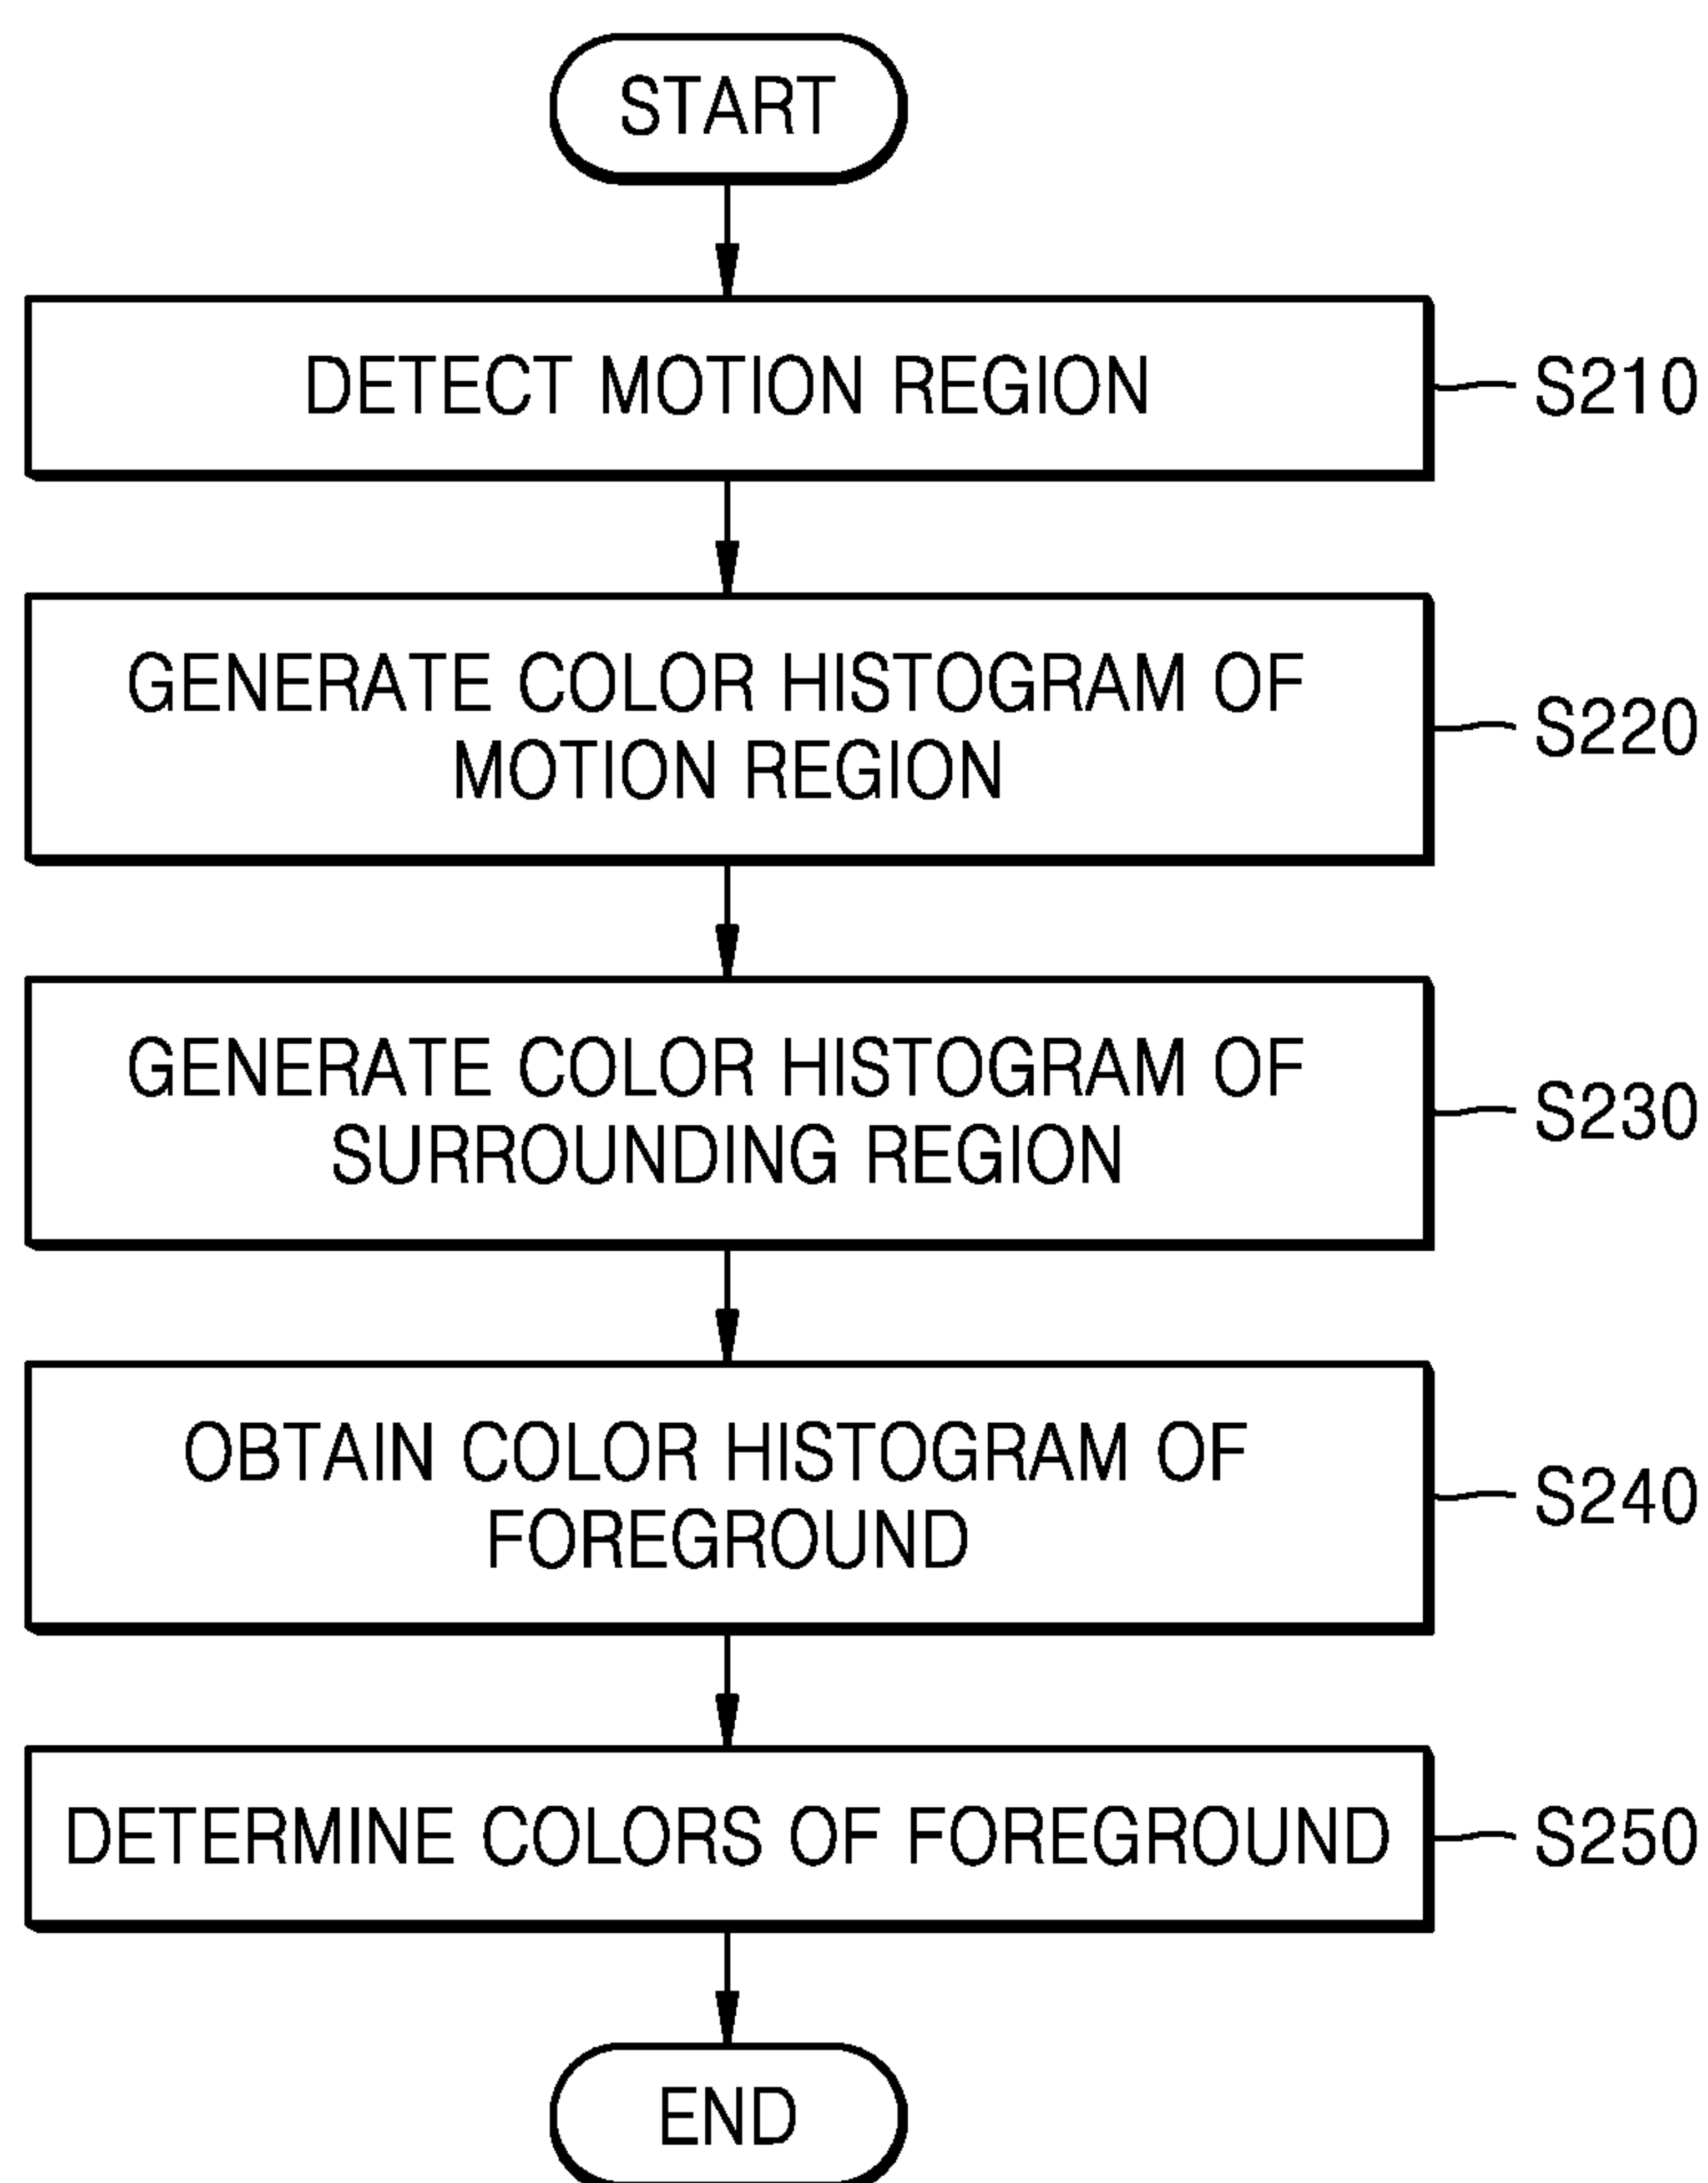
START

DETECT MOTION REGION

S210

GENERATE COLOR HISTOGRAM OF MOTION REGION

S220

GENERATE COLOR HISTOGRAM OF SURROUNDING REGION

S230

OBTAIN COLOR HISTOGRAM OF FOREGROUND

S240

DETERMINE COLORS OF FOREGROUND

S250

END